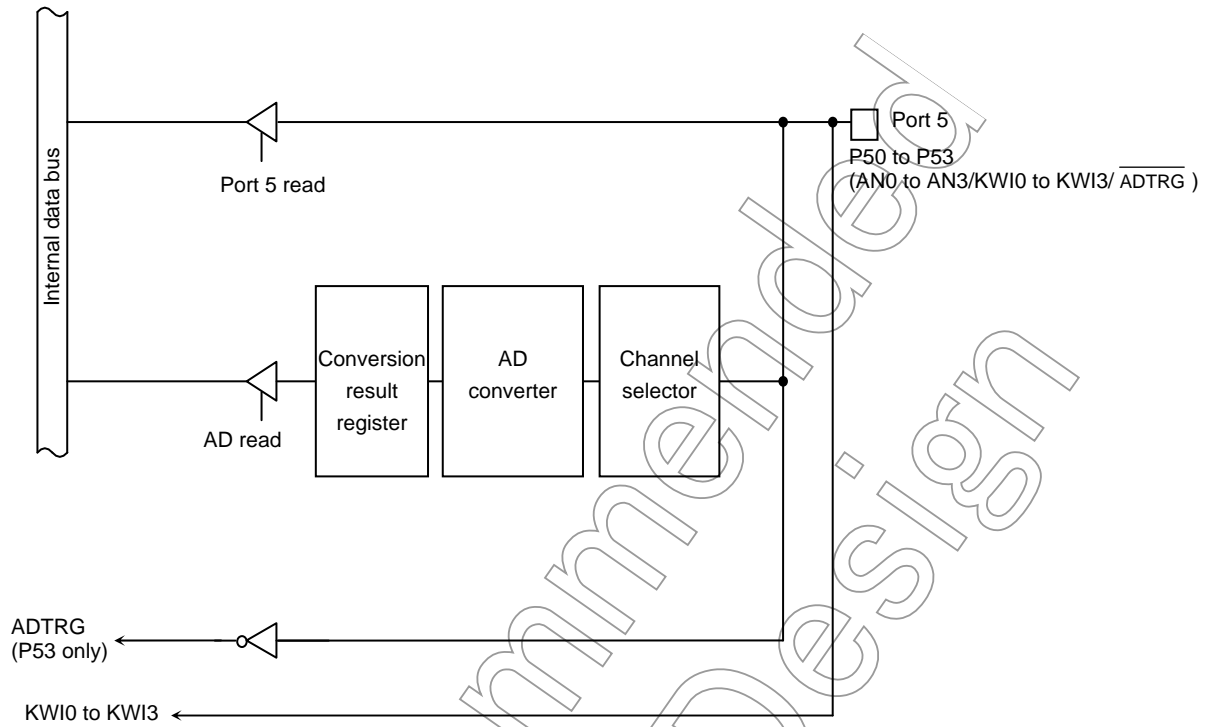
Internal data bus

Port 5 read

Port 5

P50 to P53

(AN0 to AN3/KWI0 to KWI3/ $\overline{\text{ADTRG}}$ )

Conversion result register

AD converter

Channel selector

AD read

ADTRG

(P53 only)

KWI0 to KWI3

mmended

Design